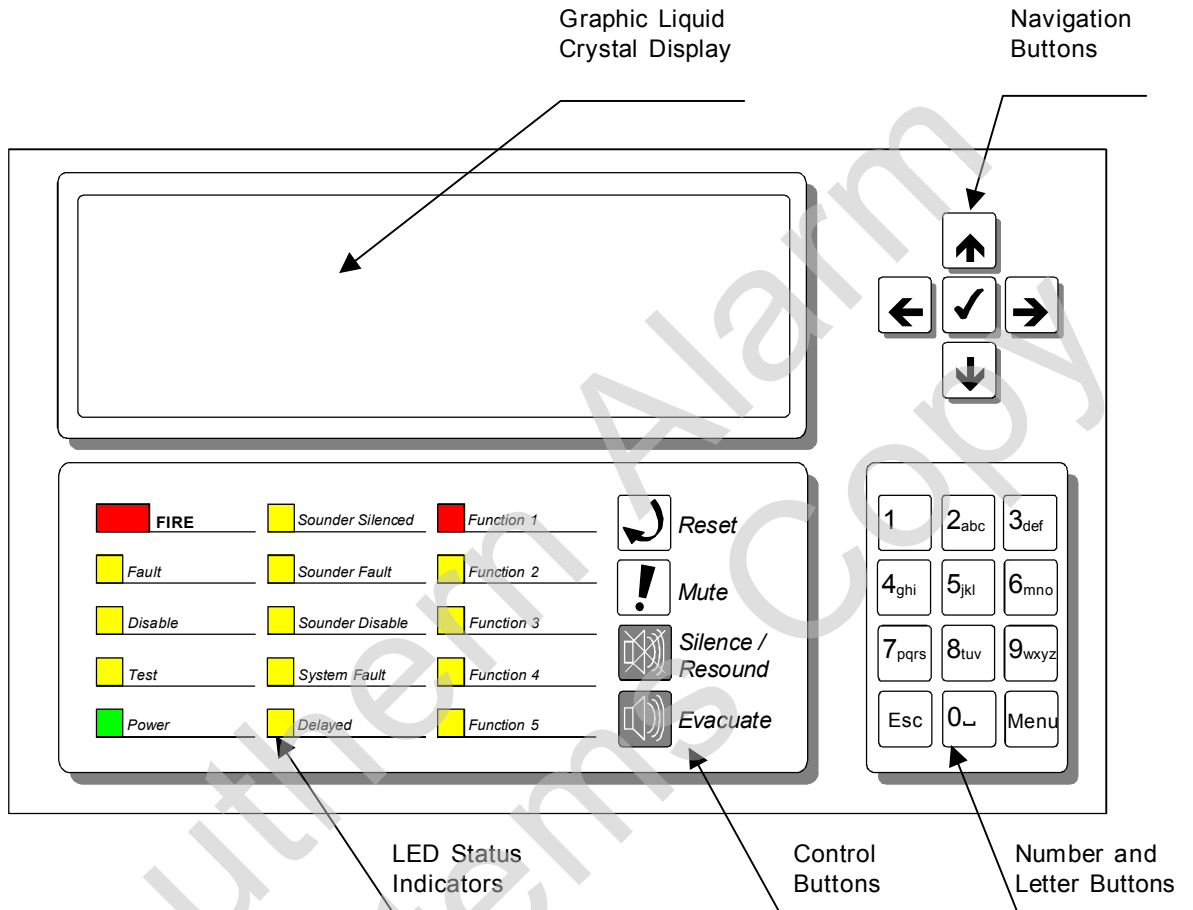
Graphic Liquid Crystal Display

Navigation Buttons

FIRE
Fault
Disable
Test
Power

Sounder Silenced
Sounder Fault
Sounder Disable
System Fault
Delayed

Function 1
Function 2
Function 3
Function 4
Function 5

Reset
Mute
Silence / Resound
Evacuate

1
2abc
3def
4ghi
5jkl
6mno
7pqrs
8tuv
9wxyz
Esc
0␣
Menu

LED Status Indicators

Control Buttons

Number and Letter Buttons

Southern Alarm Systems Copy